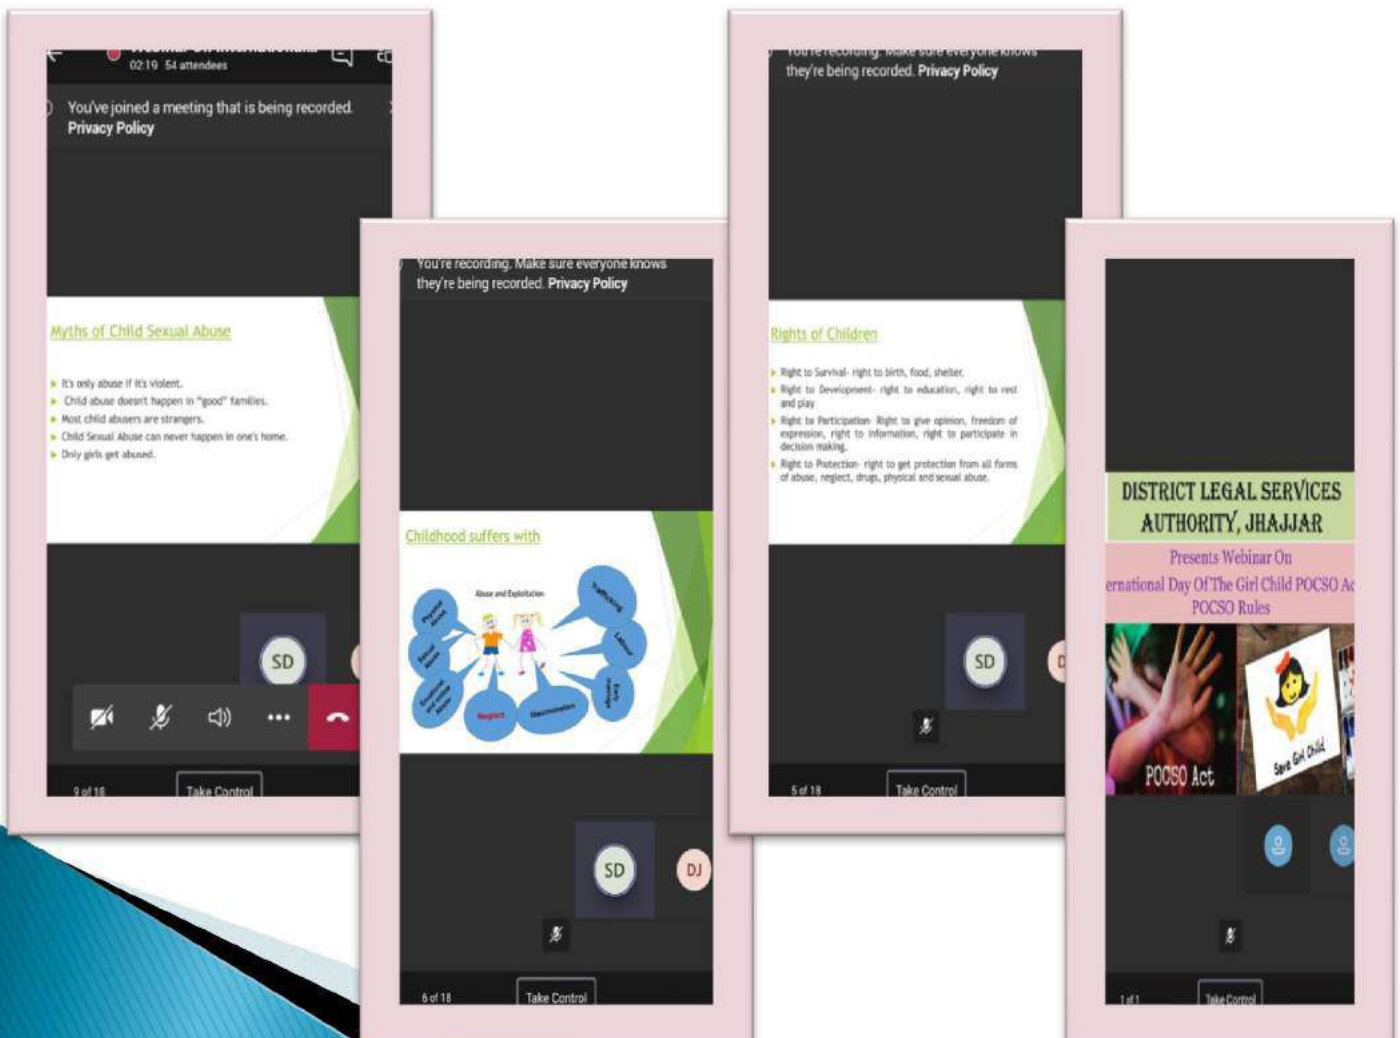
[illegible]
02:19 54 attendees

You've joined a meeting that is being recorded. Privacy Policy

Myths of Child Sexual Abuse

It's only abuse if it's violent.
Child abuse doesn't happen in "good" families.
Most child abusers are strangers.
Child Sexual Abuse can never happen in one's home.
Only girls get abused.

SD

9 of 18
Take Control

You're recording. Make sure everyone knows they're being recorded. Privacy Policy

Childhood suffers with

Abuse and Exploitation
Trafficking
Labour
Early Marriage
Discrimination
Neglect
Emotional and Verbal Abuse
Sexual Abuse
Physical Abuse

SD
DJ

6 of 18
Take Control

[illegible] they're being recorded. Privacy Policy

Rights of Children

Right to Survival- right to birth, food, shelter.
Right to Development- right to education, right to rest and play.
Right to Participation- Right to give opinion, freedom of expression, right to information, right to participate in decision making.
Right to Protection- right to get protection from all forms of abuse, neglect, drugs, physical and sexual abuse.

SD
D

5 of 18
Take Control

DISTRICT LEGAL SERVICES AUTHORITY, JHAJJAR
Presents Webinar On
ernational Day Of The Girl Child POCSO Ac
POCSO Rules
POCSO Act
Save Girl Child

1 of 1
Take Control